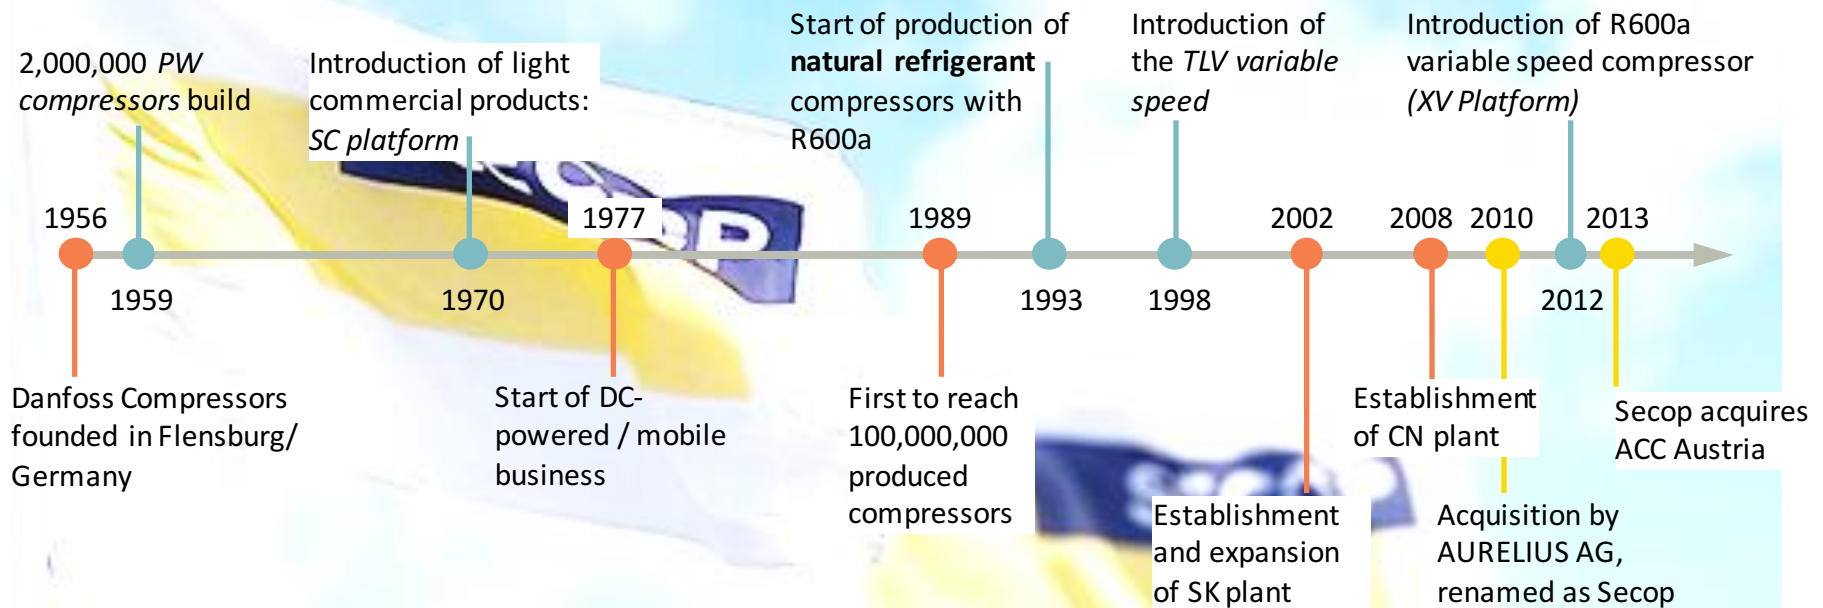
2,000,000 PW compressors build

Introduction of light commercial products: SC platform

Start of production of natural refrigerant compressors with R600a

Introduction of the TLV variable speed

Introduction of R600a variable speed compressor (XV Platform)

1956

1959

1970

1977

1989

1993

1998

2002

2008

2010

2012

2013

Danfoss Compressors founded in Flensburg/ Germany

Start of DC-powered / mobile business

First to reach 100,000,000 produced compressors

Establishment and expansion of SK plant

Establishment of CN plant

Acquisition by AURELIUS AG, renamed as Secop

Secop acquires ACC Austria